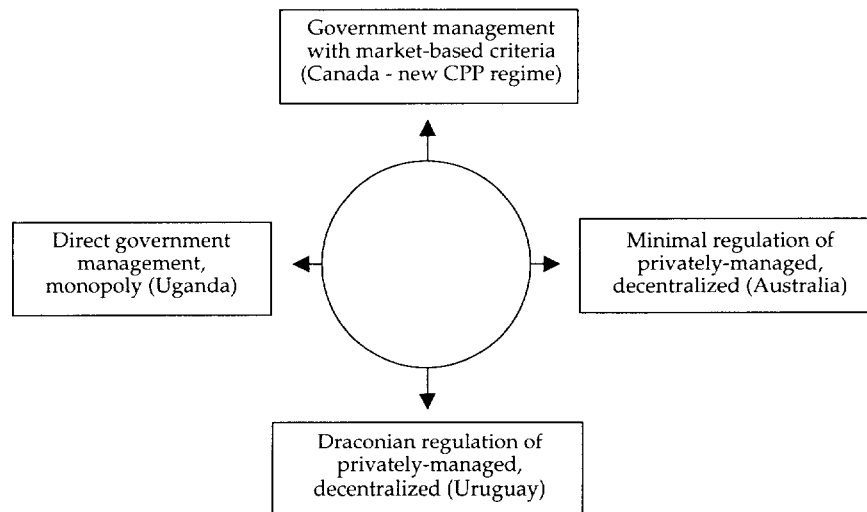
Government management with market-based criteria (Canada - new CPP regime)

Direct government management, monopoly (Uganda)

Minimal regulation of privately-managed, decentralized (Australia)

Draconian regulation of privately-managed, decentralized (Uruguay)